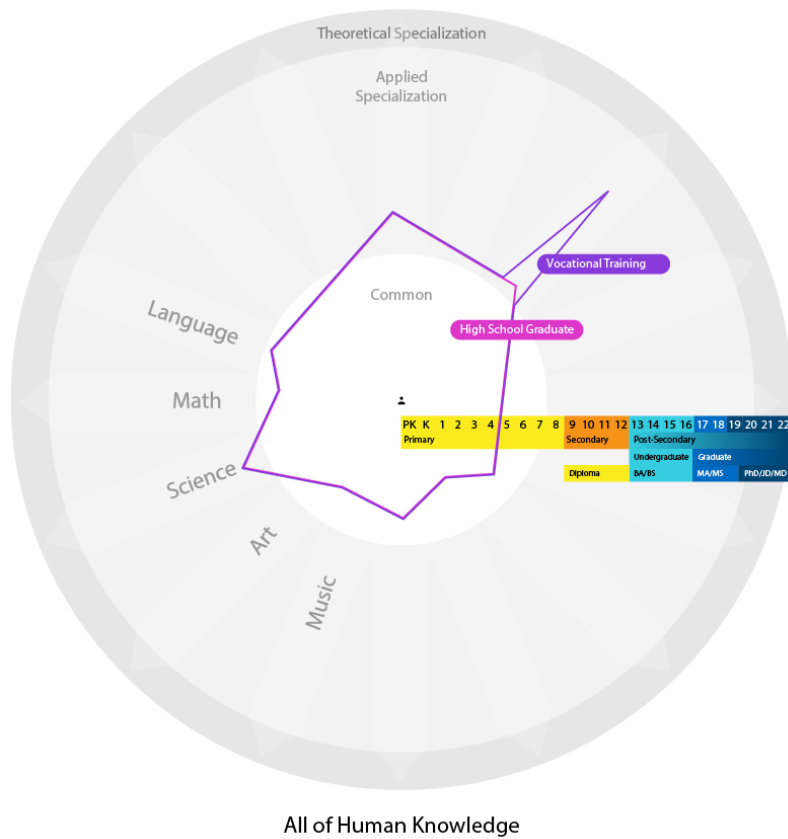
Theoretical Specialization

Applied Specialization

Vocational Training

Common

High School Graduate

Language

Math

Science

Art

Music

PK K 1 2 3 4 5 6 7 8 9 10 11 12 13 14 15 16 17 18 19 20 21 22

Primary

Secondary

Post-Secondary

Undergraduate

Graduate

Diploma

BA/BS

MA/MS

PhD/JD/MD

All of Human Knowledge